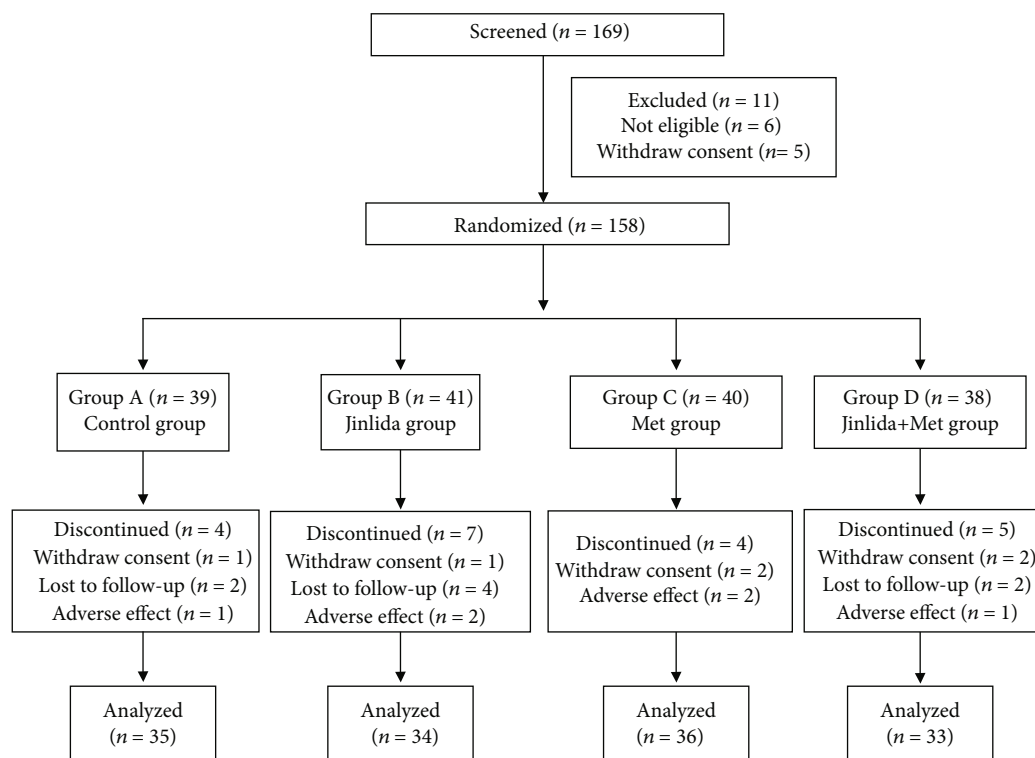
Screened ($n$ = 169)

Excluded ($n$ = 11)
Not eligible ($n$ = 6)
Withdraw consent ($n$= 5)

Randomized ($n$ = 158)

Group A ($n$ = 39)
Control group

Group B ($n$ = 41)
Jinlida group

Group C ($n$ = 40)
Met group

Group D ($n$ = 38)
Jinlida+Met group

Discontinued ($n$ = 4)
Withdraw consent ($n$ = 1)
Lost to follow-up ($n$ = 2)
Adverse effect ($n$ = 1)

Discontinued ($n$ = 7)
Withdraw consent ($n$ = 1)
Lost to follow-up ($n$ = 4)
Adverse effect ($n$ = 2)

Discontinued ($n$ = 4)
Withdraw consent ($n$ = 2)
Adverse effect ($n$ = 2)

Discontinued ($n$ = 5)
Withdraw consent ($n$ = 2)
Lost to follow-up ($n$ = 2)
Adverse effect ($n$ = 1)

Analyzed
($n$ = 35)

Analyzed
($n$ = 34)

Analyzed
($n$ = 36)

Analyzed
($n$ = 33)